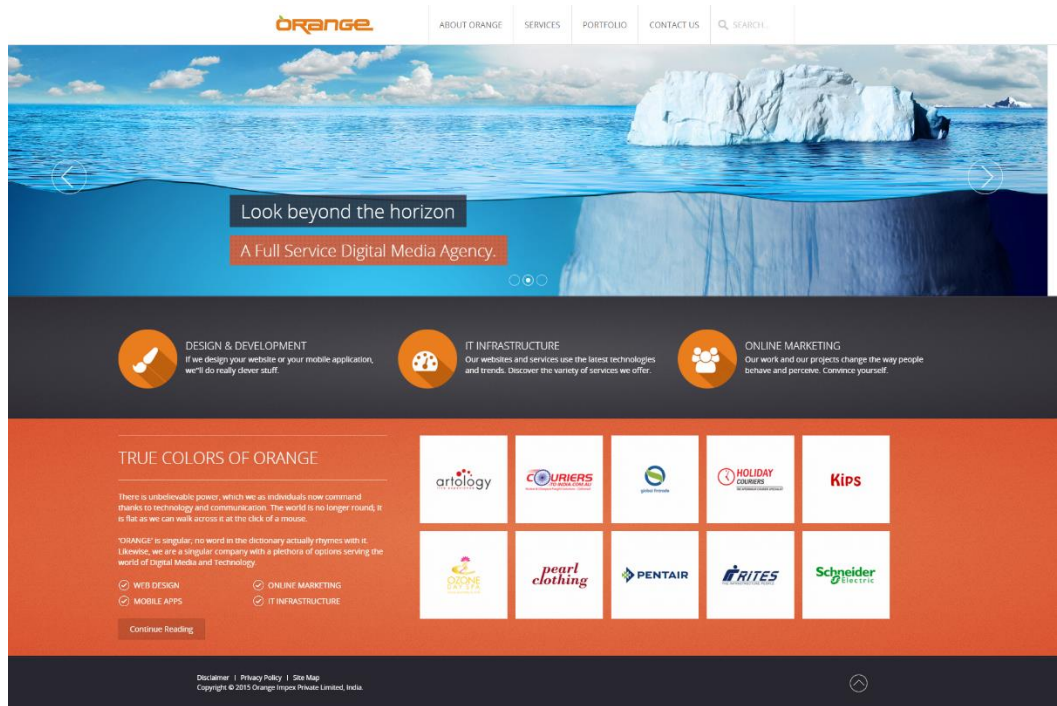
ORANGE

ABOUT ORANGE SERVICES PORTFOLIO CONTACT US SEARCH...

Look beyond the horizon

A Full Service Digital Media Agency.

DESIGN & DEVELOPMENT
If we design your website or your mobile application, we"ll do really clever stuff.

IT INFRASTRUCTURE
Our websites and services use the latest technologies and trends. Discover the variety of services we offer.

ONLINE MARKETING
Our work and our projects change the way people behave and perceive. Convince yourself.

TRUE COLORS OF ORANGE

There is unbelievable power, which we as individuals now command thanks to technology and communication. The world is no longer round; it is flat as we can walk across it at the click of a mouse.

'ORANGE' is singular; no word in the dictionary actually rhymes with it. Likewise, we are a singular company with a plethora of options serving the world of Digital Media and Technology.

WEB DESIGN
ONLINE MARKETING
MOBILE APPS
IT INFRASTRUCTURE

Continue Reading

artology

COURIERS

global friends

HOLIDAY COURIERS

KIPS

OZONE

pearl clothing

PENTAIR

RITES

Schneider Electric

Disclaimer | Privacy Policy | Site Map
Copyright © 2015 Orange Impex Private Limited, India.